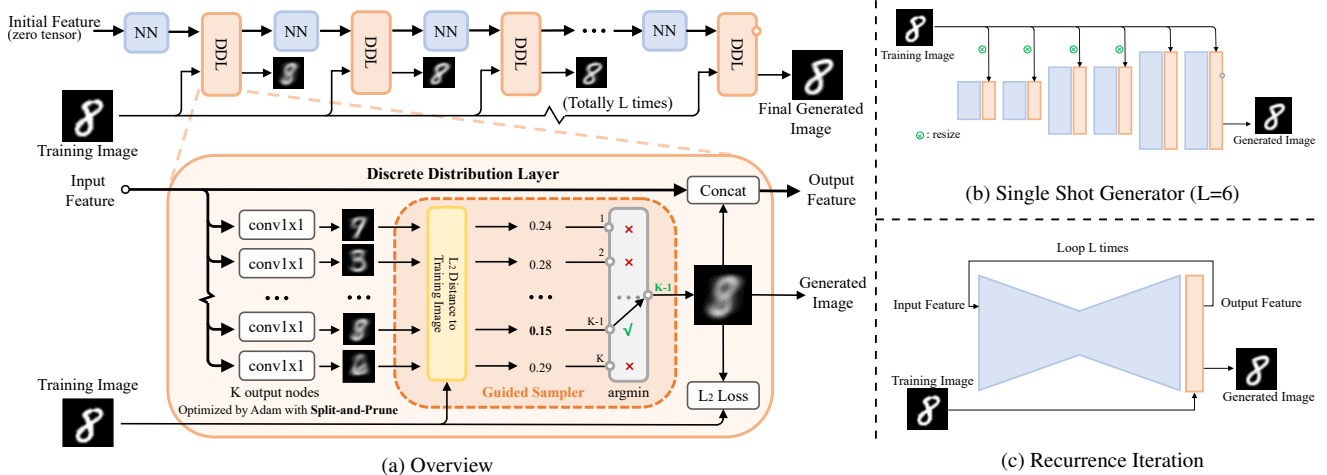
Initial Feature (zero tensor)

NN

DDL

NN

DDL

NN

DDL

NN

DDL

(Totally L times)

Final Generated Image

Training Image

Discrete Distribution Layer

Input Feature

Concat

Output Feature

conv1x1

conv1x1

conv1x1

conv1x1

$L_2$ Distance to Training Image

0.24

0.28

0.15

0.29

1

2

K-1

K

K-1

Generated Image

Training Image

K output nodes

Optimized by Adam with Split-and-Prune

Guided Sampler

argmin

$L_2$ Loss

(a) Overview

Training Image

: resize

Generated Image

(b) Single Shot Generator (L=6)

Loop L times

Input Feature

Output Feature

Training Image

Generated Image

(c) Recurrence Iteration